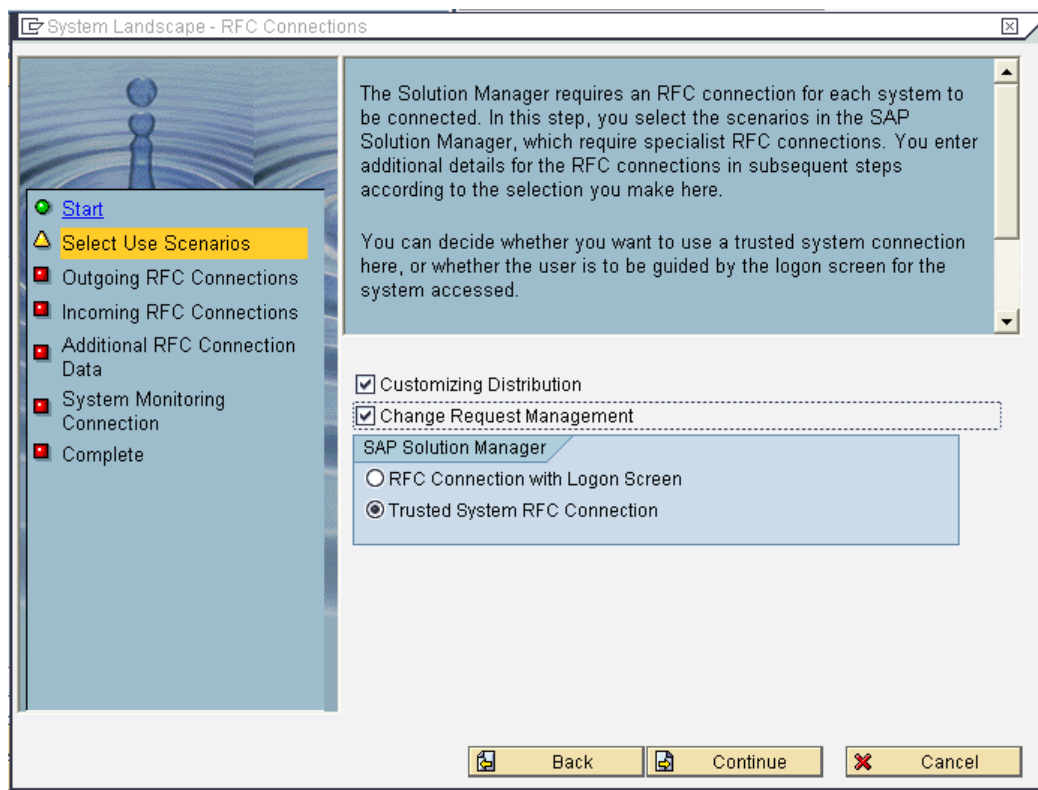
System Landscape - RFC Connections

Start
Select Use Scenarios
Outgoing RFC Connections
Incoming RFC Connections
Additional RFC Connection Data
System Monitoring Connection
Complete

The Solution Manager requires an RFC connection for each system to be connected. In this step, you select the scenarios in the SAP Solution Manager, which require specialist RFC connections. You enter additional details for the RFC connections in subsequent steps according to the selection you make here.

You can decide whether you want to use a trusted system connection here, or whether the user is to be guided by the logon screen for the system accessed.

Customizing Distribution
Change Request Management

SAP Solution Manager
RFC Connection with Logon Screen
Trusted System RFC Connection

Back
Continue
Cancel